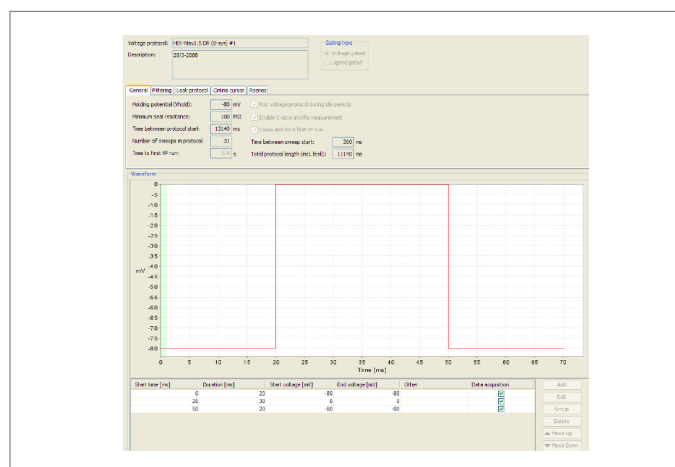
Voltage protocol: HEK-Nav1.5 DR (0 min) #1
Description: 2003-2008

Gating type
Voltage-gated
Ligand-gated

General | Filtering | Leak protocol | Online cursor | Rosier

Holding potential (Vhold): -80 mV
Run voltage protocol during idle periods
Minimum seal resistance: 100 MΩ
Enable C-slow and Rs measurement
Time between protocol start: 13140 ms
Close and fix in first sweep
Number of sweeps in protocol: 31
Time between sweep start: 360 ms
Time to first VP run: 0.0 s
Total protocol length (incl. leak): 13190 ms

Waveform

0
-5
-10
-15
-20
-25
-30
-35
-40
-45
-50
-55
-60
-65
-70
-75
-80
mV

0 5 10 15 20 25 30 35 40 45 50 55 60 65 70
Time [ms]

| Start time [ms] | Duration [ms] | Start voltage [mV] | End voltage [mV] | Other | Data acquisition |
|---|---|---|---|---|---|
| 0 | 20 | -80 | -80 | | ☑ |
| 20 | 30 | 0 | 0 | | ☑ |
| 50 | 20 | -80 | -80 | | ☑ |

Add
Edit
Group
Delete
Move Up
Move Down